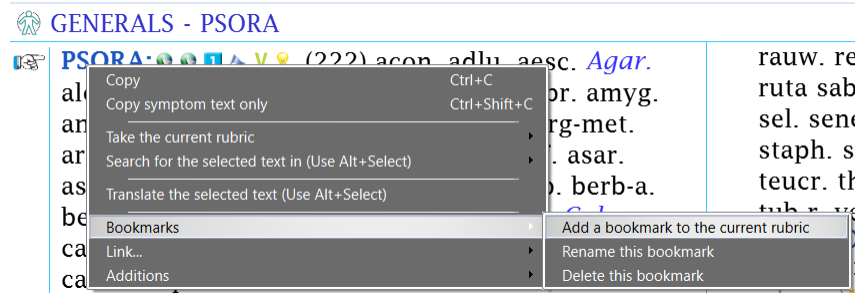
GENERALS - PSORA

PSORA: V (222) acon. adlu. aesc. Agar.
al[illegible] r. amyg.
an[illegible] rg-met.
ar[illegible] asar.
as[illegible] b. berb-a.
be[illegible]
ca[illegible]
ca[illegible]

Copy Ctrl+C
Copy symptom text only Ctrl+Shift+C
Take the current rubric
Search for the selected text in (Use Alt+Select)
Translate the selected text (Use Alt+Select)
Bookmarks
Link...
Additions

Add a bookmark to the current rubric
Rename this bookmark
Delete this bookmark

rauw. re
ruta sab
sel. sene
staph. s
teucr. th
tub-r. v